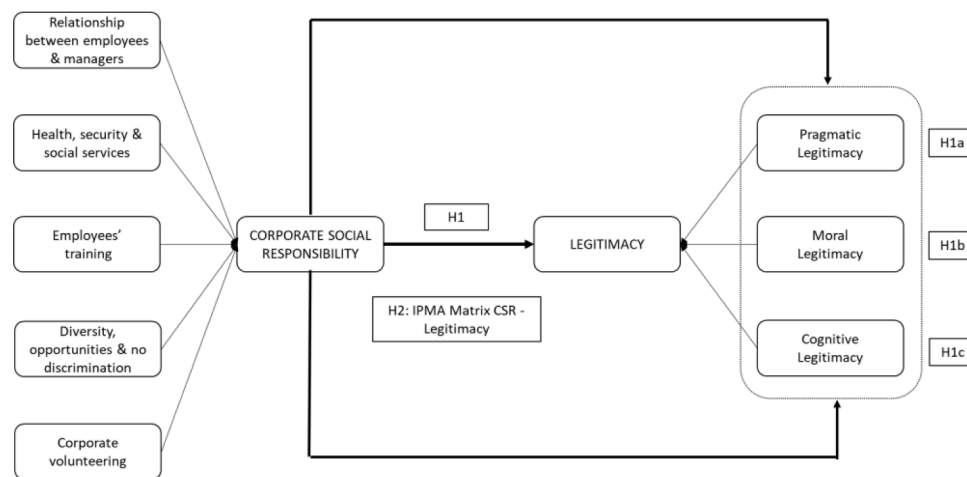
Relationship between employees & managers

Health, security & social services

Employees' training

Diversity, opportunities & no discrimination

Corporate volunteering

CORPORATE SOCIAL RESPONSIBILITY

H1

LEGITIMACY

H2: IPMA Matrix CSR - Legitimacy

Pragmatic Legitimacy

H1a

Moral Legitimacy

H1b

Cognitive Legitimacy

H1c